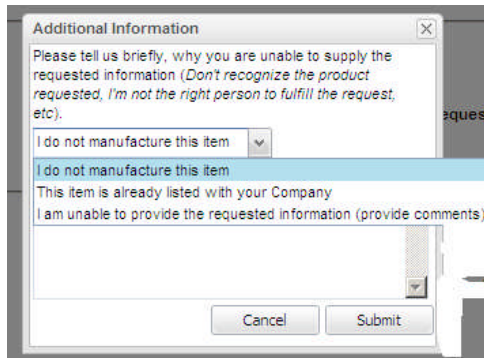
Additional Information

Please tell us briefly, why you are unable to supply the requested information (*Don't recognize the product requested, I'm not the right person to fulfill the request, etc*).

I do not manufacture this item

I do not manufacture this item
This item is already listed with your Company
I am unable to provide the requested information (provide comments)

eques

Cancel
Submit